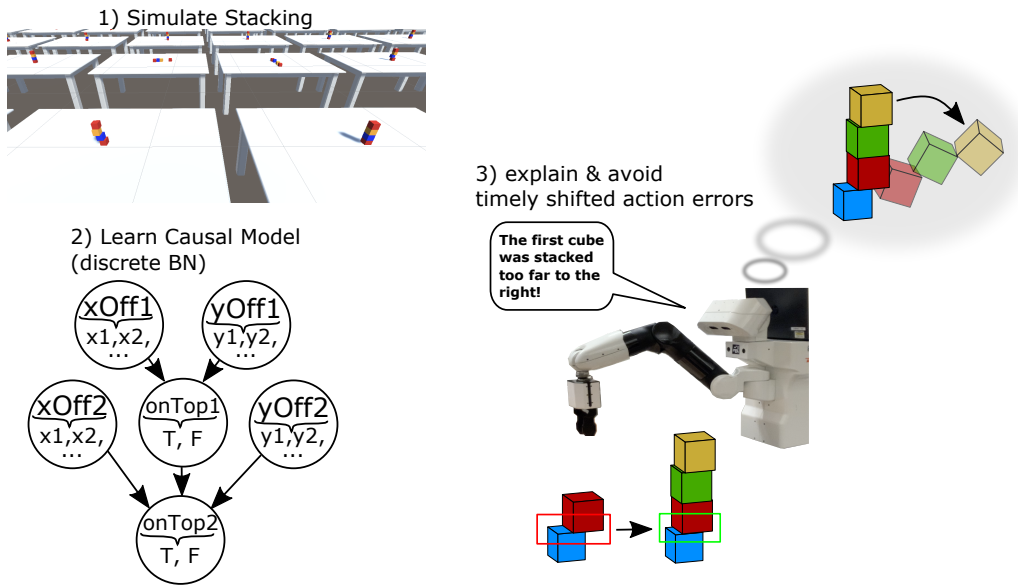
1) Simulate Stacking

2) Learn Causal Model (discrete BN)

xOff1
x1, x2, ...

yOff1
y1, y2, ...

xOff2
x1, x2, ...

onTop1
T, F

yOff2
y1, y2, ...

onTop2
T, F

3) explain & avoid timely shifted action errors

The first cube was stacked too far to the right!